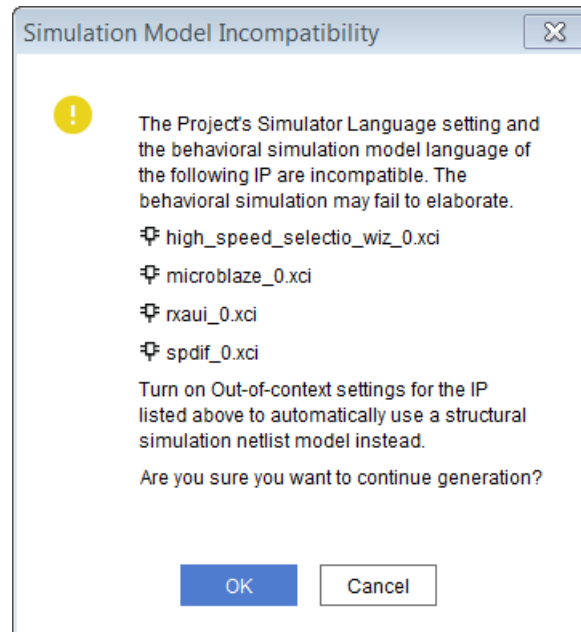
Simulation Model Incompatibility

The Project's Simulator Language setting and the behavioral simulation model language of the following IP are incompatible. The behavioral simulation may fail to elaborate.

high_speed_selectio_wiz_0.xci

microblaze_0.xci

rxaui_0.xci

spdif_0.xci

Turn on Out-of-context settings for the IP listed above to automatically use a structural simulation netlist model instead.

Are you sure you want to continue generation?

OK

Cancel